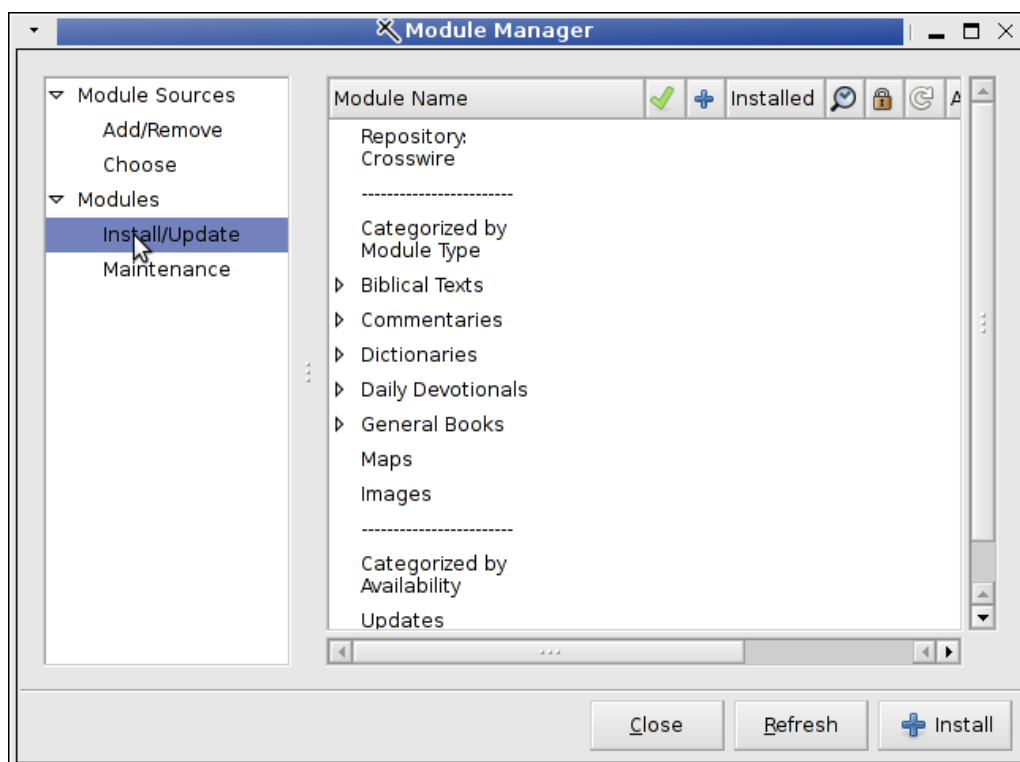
Module Manager

Module Sources
Add/Remove
Choose
Modules
Install/Update
Maintenance

| Module Name | | | Installed | | | | A |
|---|---|---|---|---|---|---|---|

Repository: Crosswire

------------------------

Categorized by Module Type

Biblical Texts
Commentaries
Dictionaries
Daily Devotionals
General Books
Maps
Images

------------------------

Categorized by Availability

Updates

Close
Refresh
Install